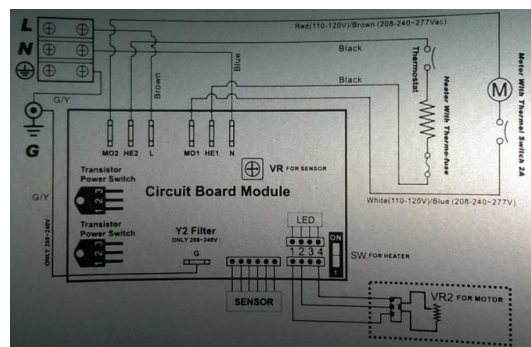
L
N
Red(110-120V)/Brown (208-240-277Vac)
Black
Black
Brown
Blue
Thermostat
Heater With Thermo-fuse
Motor With Thermal Switch 2A
M
G/Y
G
MO2 HE2 L
MO1 HE1 N
VR FOR SENSOR
Circuit Board Module
Transistor Power Switch
1 2 3
Transistor Power Switch
1 2 3
G/Y
ONLY 208-240V
Y2 Filter
ONLY 208-240V
G
White(110-120V)/Blue (208-240-277V)
LED
1 2 3 4
ON
1
SW FOR HEATER
SENSOR
VR2 FOR MOTOR